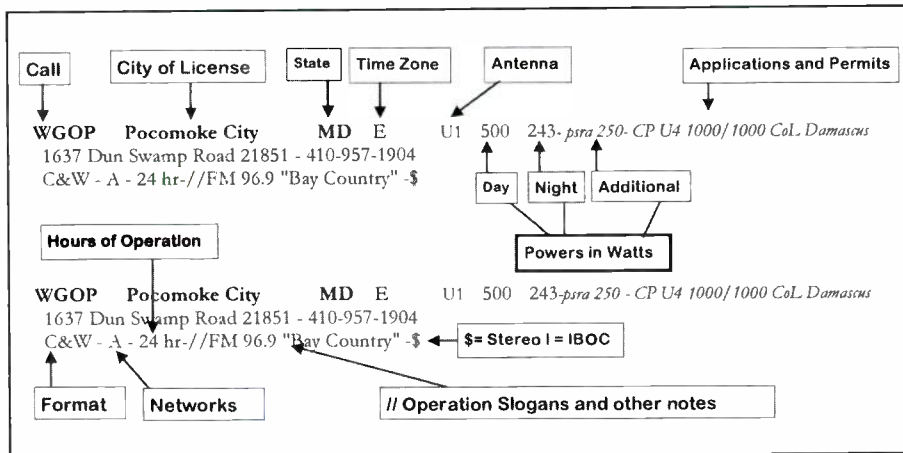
Call

City of License

State

Time Zone

Antenna

Applications and Permits

WGOP Pocomoke City MD E U1 500 243- *psra 250- CP U4 1000/1000 CoL Damascus*

1637 Dun Swamp Road 21851 - 410-957-1904

C&W - A - 24 hr-//FM 96.9 "Bay Country" -$

Day

Night

Additional

Hours of Operation

Powers in Watts

WGOP Pocomoke City MD E U1 500 243-*psra 250 - CP U4 1000/1000 CoL Damascus*

1637 Dun Swamp Road 21851 - 410-957-1904

C&W - A - 24 hr-//FM 96.9 "Bay Country" -$

$= Stereo I = IBOC

Format

Networks

// Operation Slogans and other notes